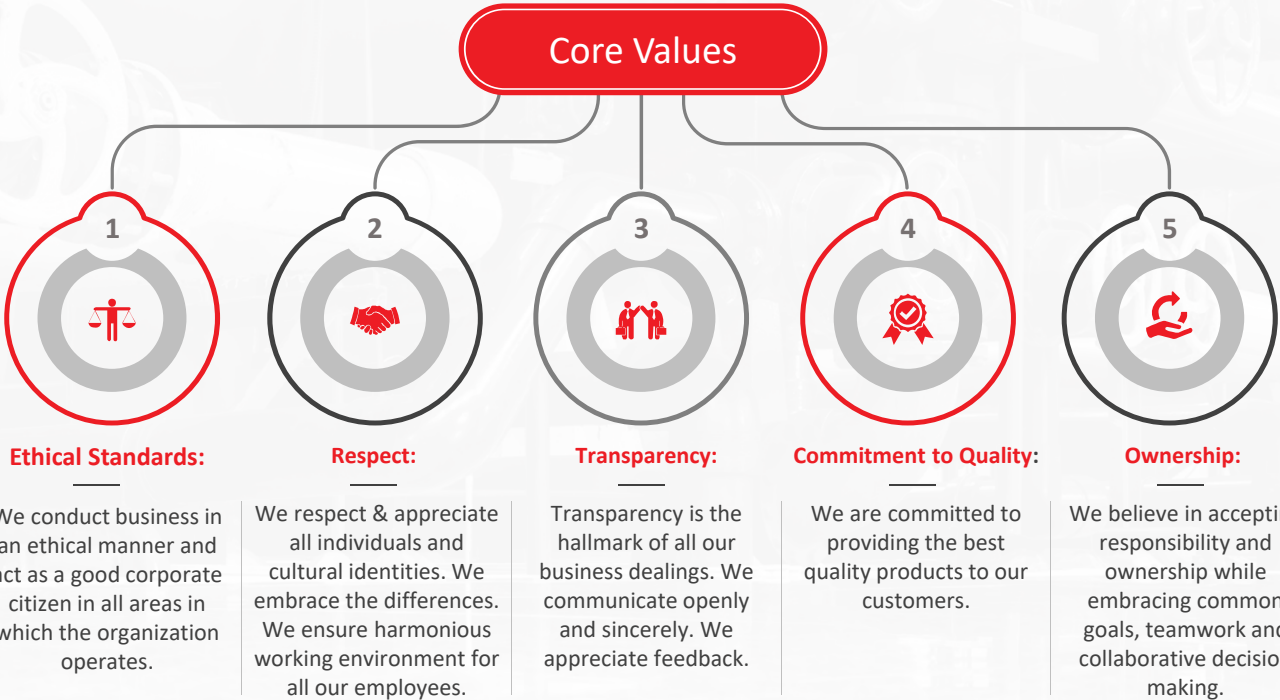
Core Values

1

Ethical Standards:

We conduct business in an ethical manner and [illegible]ct as a good corporate citizen in all areas in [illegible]hich the organization operates.

2

Respect:

We respect & appreciate all individuals and cultural identities. We embrace the differences. We ensure harmonious working environment for all our employees.

3

Transparency:

Transparency is the hallmark of all our business dealings. We communicate openly and sincerely. We appreciate feedback.

4

Commitment to Quality:

We are committed to providing the best quality products to our customers.

5

Ownership:

We believe in accepti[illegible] responsibility and ownership while embracing commo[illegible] goals, teamwork an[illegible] collaborative decisio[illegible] making.